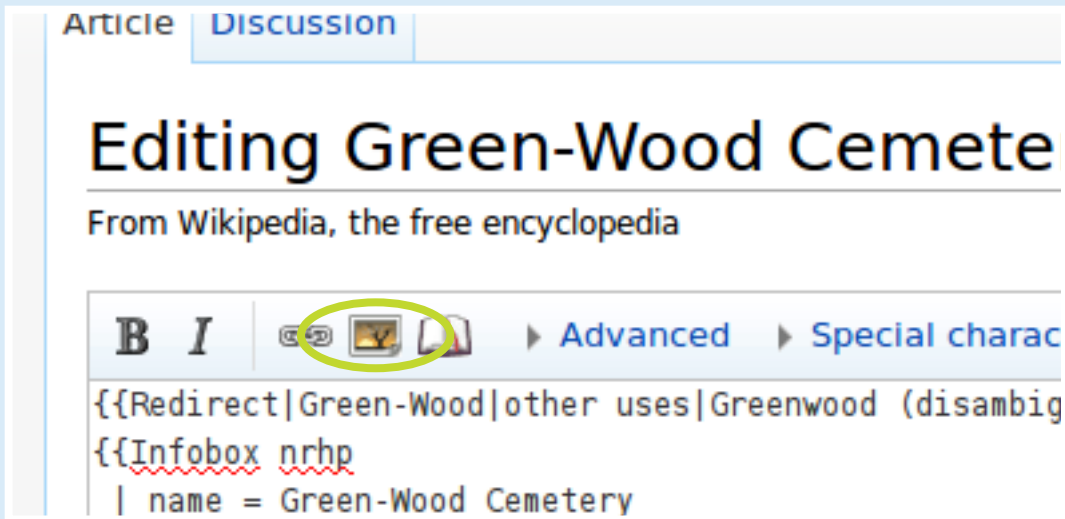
Article Discussion

Editing Green-Wood Cemeter

From Wikipedia, the free encyclopedia

B I

Advanced Special charac

{{Redirect|Green-Wood|other uses|Greenwood (disambig
{{Infobox nrhp
| name = Green-Wood Cemetery